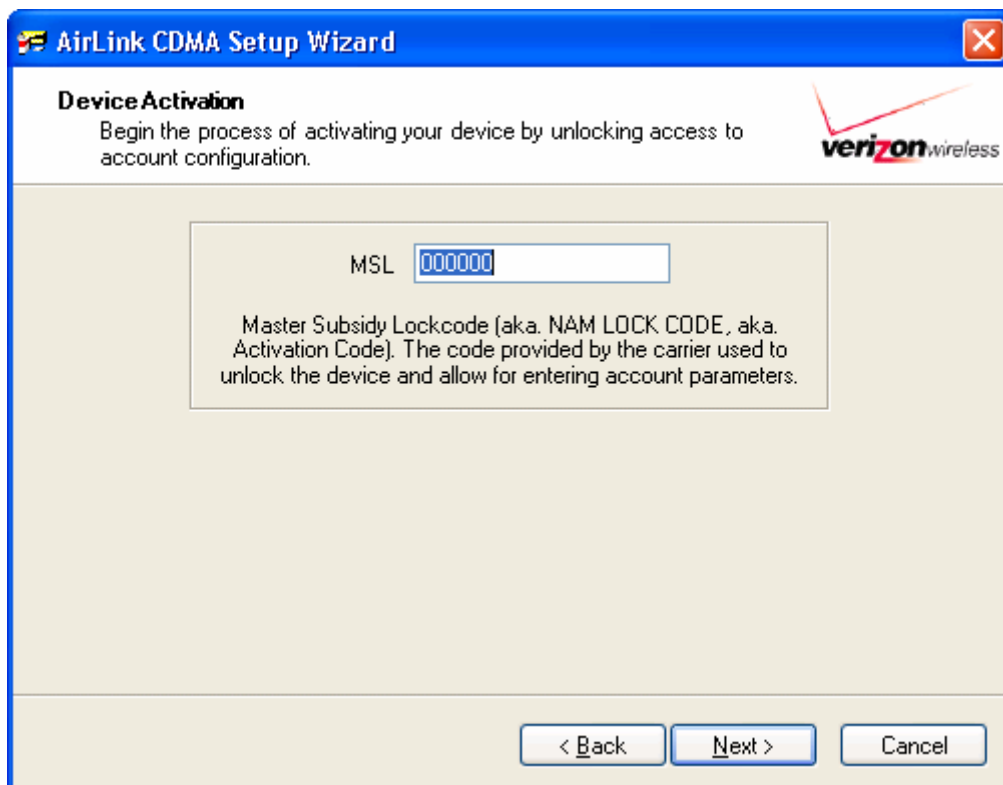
AirLink CDMA Setup Wizard

Device Activation

Begin the process of activating your device by unlocking access to account configuration.

verizonwireless

MSL 000000

Master Subsidy Lockcode (aka. NAM LOCK CODE, aka. Activation Code). The code provided by the carrier used to unlock the device and allow for entering account parameters.

< Back Next > Cancel